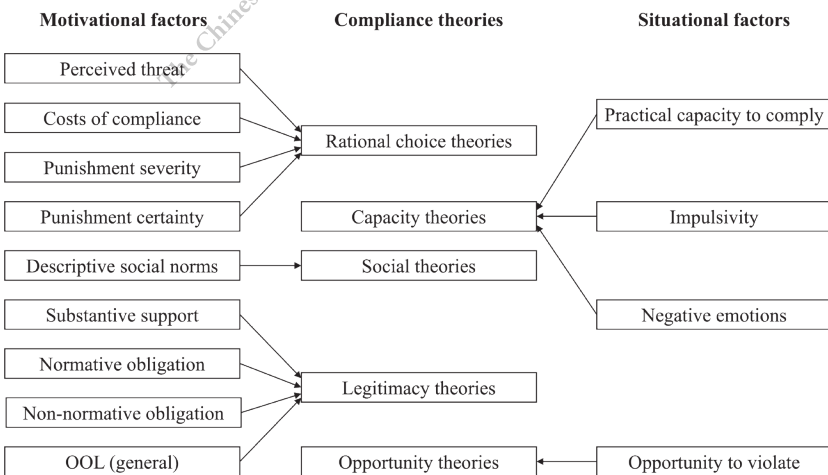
Motivational factors

Compliance theories

Situational factors

The Chines

Perceived threat

Costs of compliance

Punishment severity

Punishment certainty

Descriptive social norms

Substantive support

Normative obligation

Non-normative obligation

OOL (general)

Rational choice theories

Capacity theories

Social theories

Legitimacy theories

Opportunity theories

Practical capacity to comply

Impulsivity

Negative emotions

Opportunity to violate